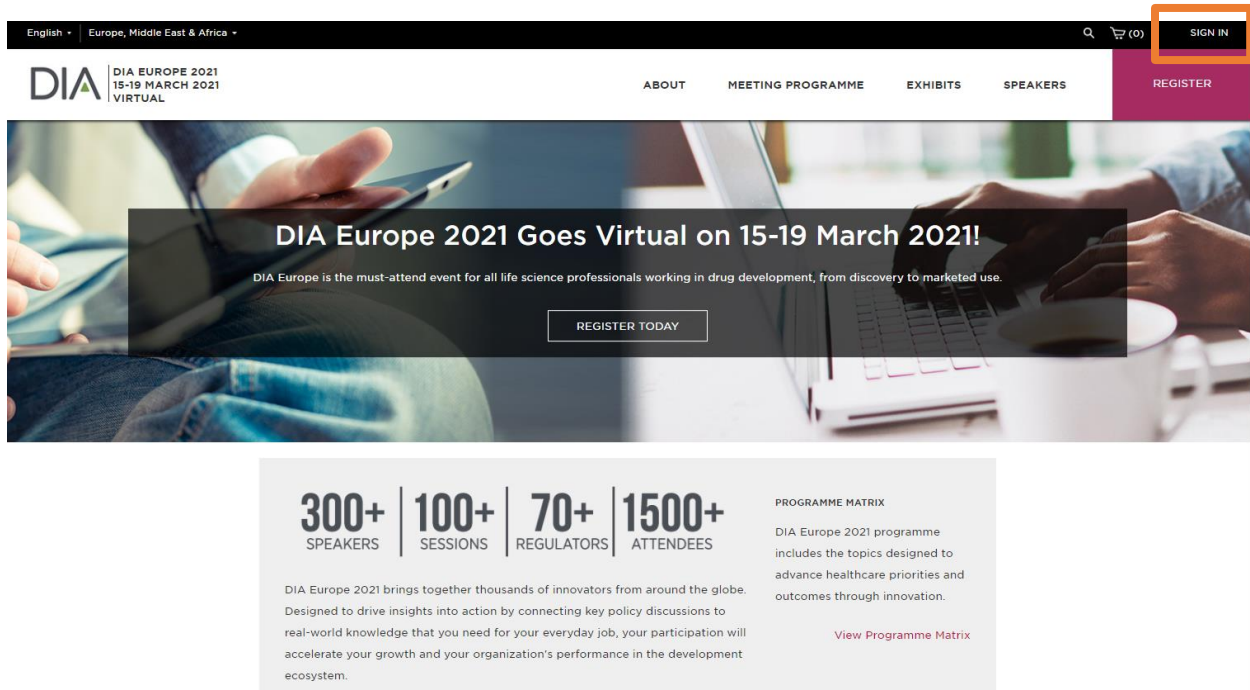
English ▾ | Europe, Middle East & Africa ▾

(0) SIGN IN

DIA | DIA EUROPE 2021 15-19 MARCH 2021 VIRTUAL

ABOUT MEETING PROGRAMME EXHIBITS SPEAKERS REGISTER

DIA Europe 2021 Goes Virtual on 15-19 March 2021!

DIA Europe is the must-attend event for all life science professionals working in drug development, from discovery to marketed use.

REGISTER TODAY

300+ SPEAKERS | 100+ SESSIONS | 70+ REGULATORS | 1500+ ATTENDEES

DIA Europe 2021 brings together thousands of innovators from around the globe. Designed to drive insights into action by connecting key policy discussions to real-world knowledge that you need for your everyday job, your participation will accelerate your growth and your organization's performance in the development ecosystem.

PROGRAMME MATRIX

DIA Europe 2021 programme includes the topics designed to advance healthcare priorities and outcomes through innovation.

View Programme Matrix